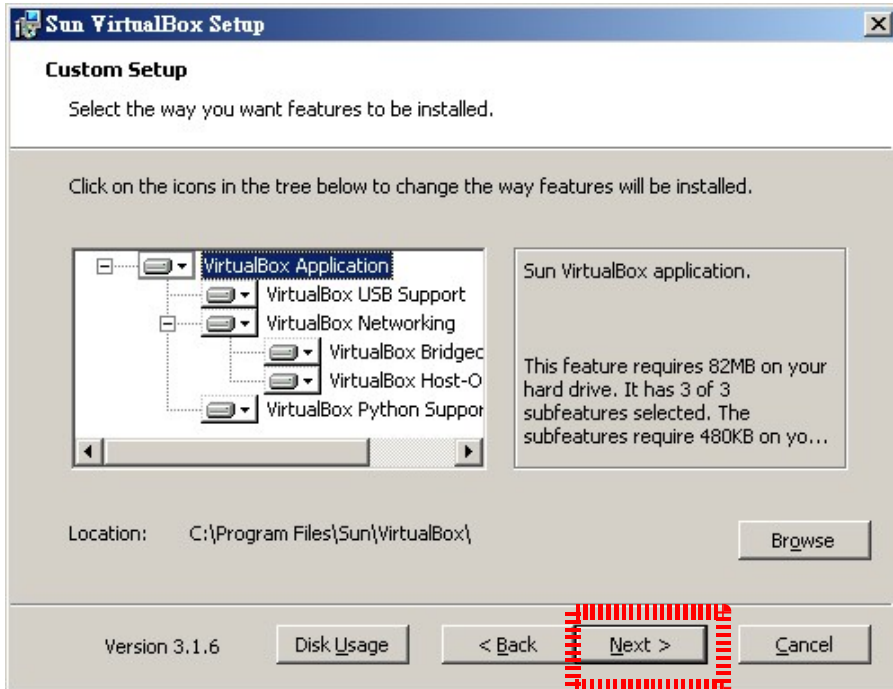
Sun VirtualBox Setup

Custom Setup

Select the way you want features to be installed.

Click on the icons in the tree below to change the way features will be installed.

VirtualBox Application
VirtualBox USB Support
VirtualBox Networking
VirtualBox Bridgec
VirtualBox Host-O
VirtualBox Python Suppor

Sun VirtualBox application.

This feature requires 82MB on your hard drive. It has 3 of 3 subfeatures selected. The subfeatures require 480KB on yo...

Location: C:\Program Files\Sun\VirtualBox\

Browse

Version 3.1.6

Disk Usage

< Back

Next >

Cancel